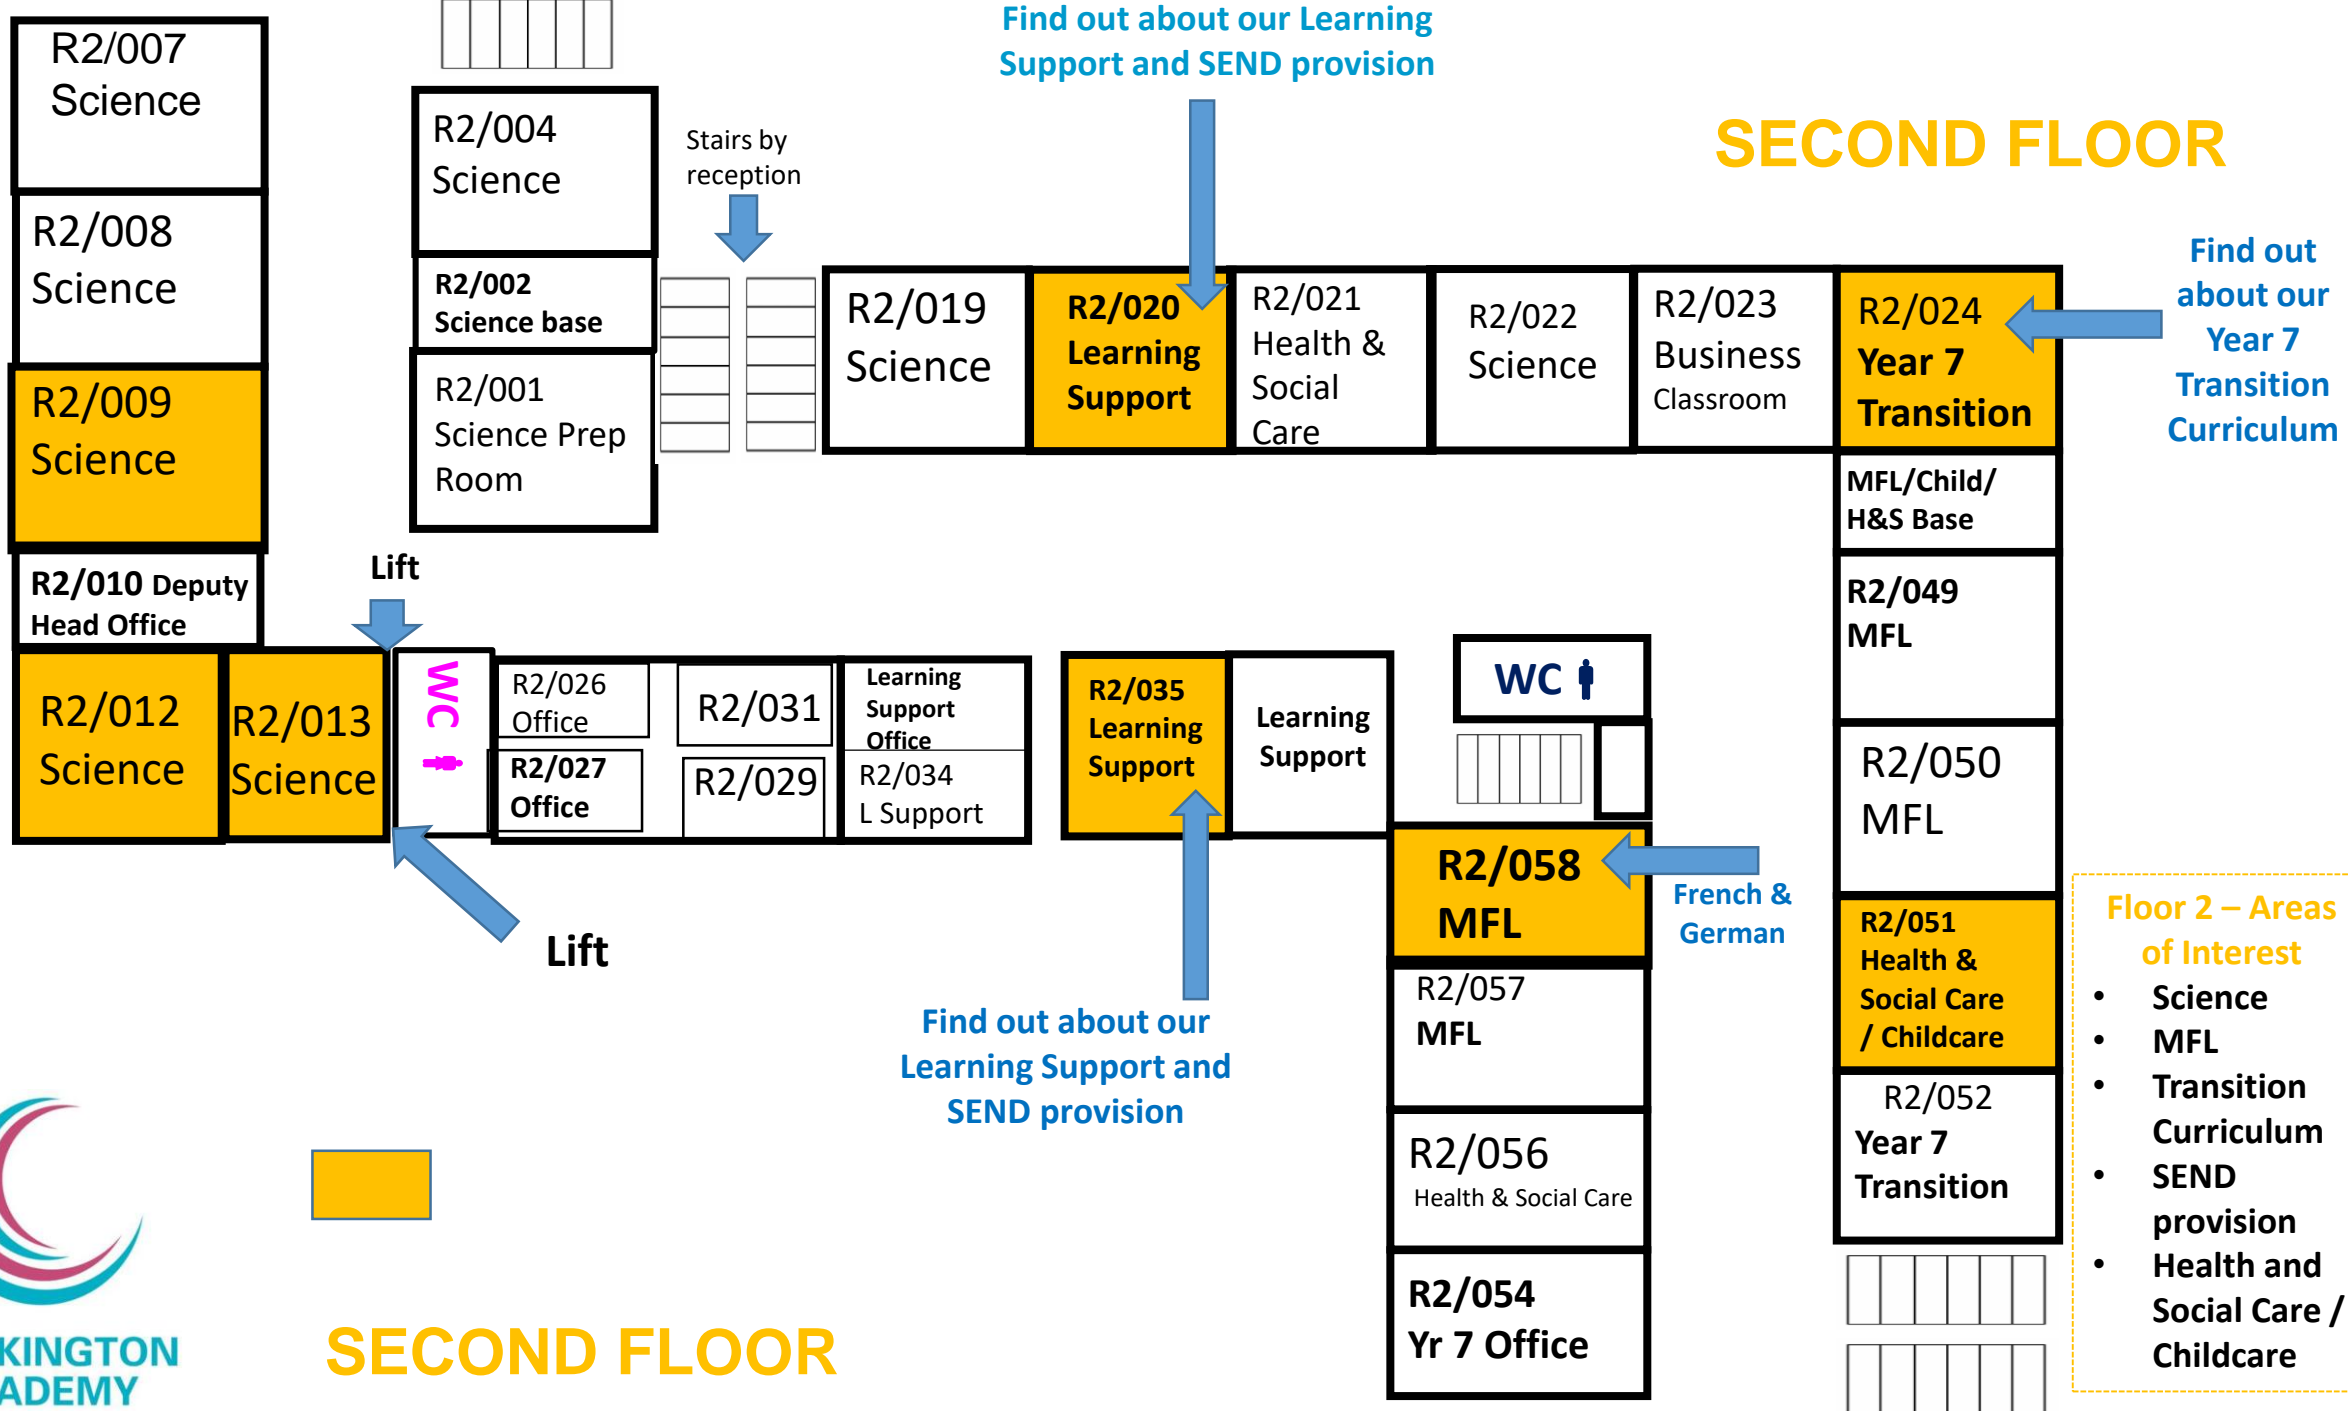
Find out about our Learning Support and SEND provision

SECOND FLOOR

R2/007 Science

R2/008 Science

R2/009 Science

R2/010 Deputy Head Office

R2/004 Science

R2/002 Science base

R2/001 Science Prep Room

Stairs by reception

R2/019 Science

R2/020 Learning Support

R2/021 Health & Social Care

R2/022 Science

R2/023 Business Classroom

R2/024 Year 7 Transition

Find out about our Year 7 Transition Curriculum

MFL/Child/ H&S Base

R2/049 MFL

R2/050 MFL

R2/051 Health & Social Care / Childcare

R2/052 Year 7 Transition

Lift

R2/012 Science

R2/013 Science

WC

R2/026 Office

R2/027 Office

R2/031

R2/029

Learning Support Office

R2/034 L Support

R2/035 Learning Support

Learning Support

WC

R2/058 MFL

French & German

R2/057 MFL

R2/056 Health & Social Care

R2/054 Yr 7 Office

Lift

Find out about our Learning Support and SEND provision

Floor 2 – Areas of Interest
• Science
• MFL
• Transition Curriculum
• SEND provision
• Health and Social Care / Childcare

KINGTON ADEMY

SECOND FLOOR